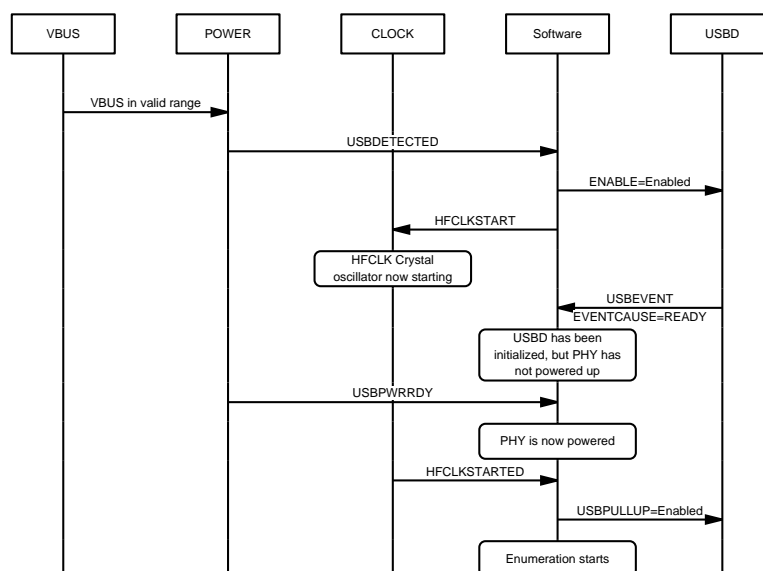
VBUS

POWER

CLOCK

Software

USBD

VBUS in valid range

USBDETECTED

ENABLE=Enabled

HFCLKSTART

HFCLK Crystal oscillator now starting

USBEVENT EVENTCAUSE=READY

USBD has been initialized, but PHY has not powered up

USBPWRRDY

PHY is now powered

HFCLKSTARTED

USBPULLUP=Enabled

Enumeration starts